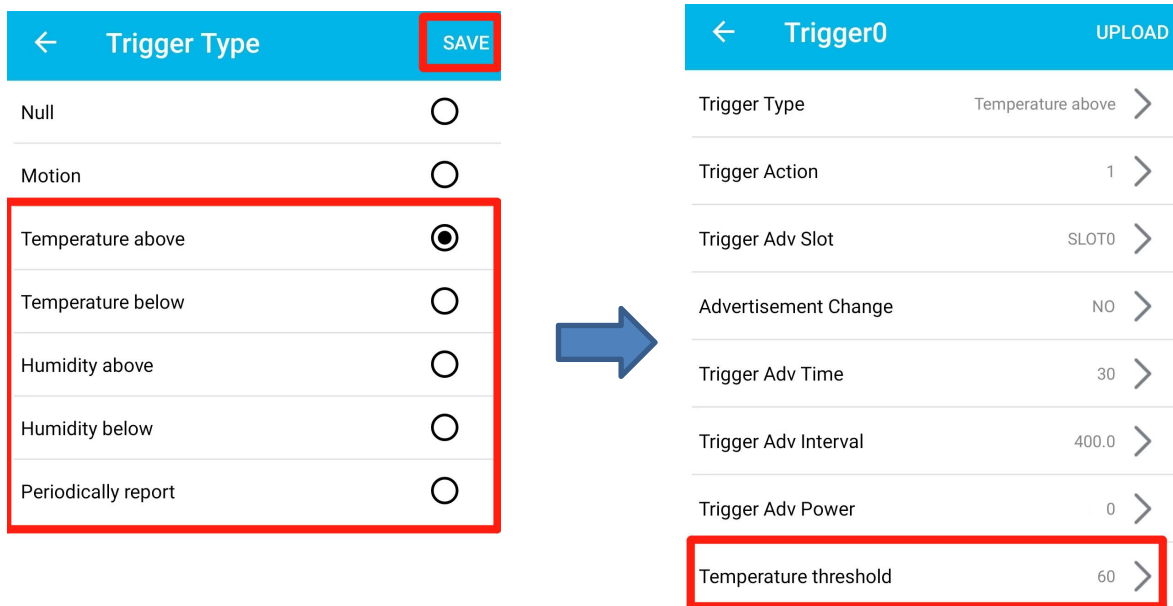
Trigger Type SAVE

Null

Motion

Temperature above

Temperature below

Humidity above

Humidity below

Periodically report

Trigger0 UPLOAD

Trigger Type Temperature above

Trigger Action 1

Trigger Adv Slot SLOT0

Advertisement Change NO

Trigger Adv Time 30

Trigger Adv Interval 400.0

Trigger Adv Power 0

Temperature threshold 60